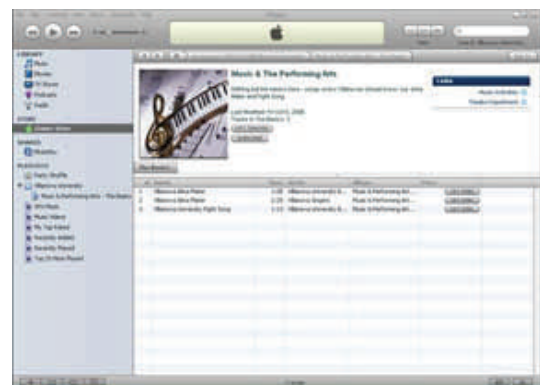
LIBRARY
Music
Movies
TV Shows
Podcasts
Radio

STORE
iTunes Store

SHARED

PLAYLISTS
Party Shuffle
90's Music
Music Videos
My Top Rated
Recently Added
Recently Played
Top 25 Most Played

Music & The Performing Arts

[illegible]